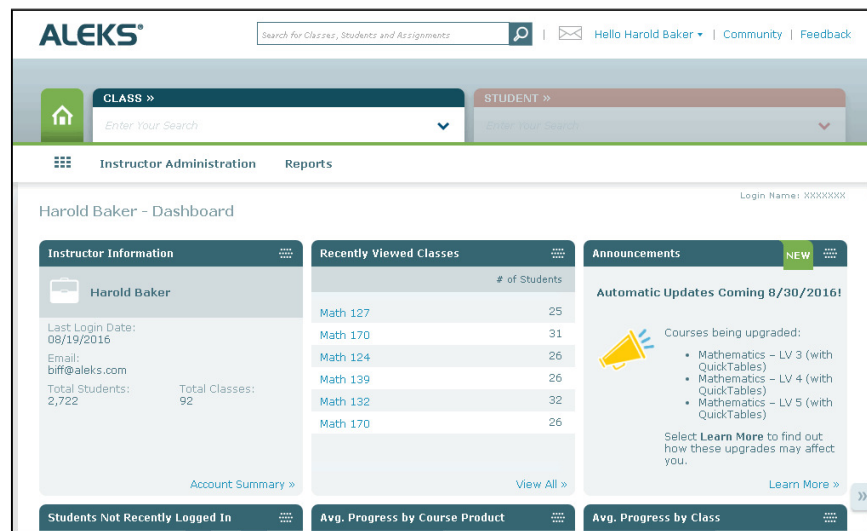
ALEKS®

Search for Classes, Students and Assignments

Hello Harold Baker ▾ | Community | Feedback

CLASS »

Enter Your Search

STUDENT »

Enter Your Search

Instructor Administration

Reports

Login Name: XXXXXXX

Harold Baker - Dashboard

Instructor Information

Harold Baker

Last Login Date:
08/19/2016

Email:
biff@aleks.com

Total Students:
2,722

Total Classes:
92

Account Summary »

Recently Viewed Classes

| | # of Students |
|---|---|
| Math 127 | 25 |
| Math 170 | 31 |
| Math 124 | 26 |
| Math 139 | 26 |
| Math 132 | 32 |
| Math 170 | 26 |

View All »

Announcements

NEW

Automatic Updates Coming 8/30/2016!

Courses being upgraded:

- Mathematics – LV 3 (with QuickTables)
- Mathematics – LV 4 (with QuickTables)
- Mathematics – LV 5 (with QuickTables)

Select Learn More to find out how these upgrades may affect you.

Learn More »

Students Not Recently Logged In

Avg. Progress by Course Product

Avg. Progress by Class